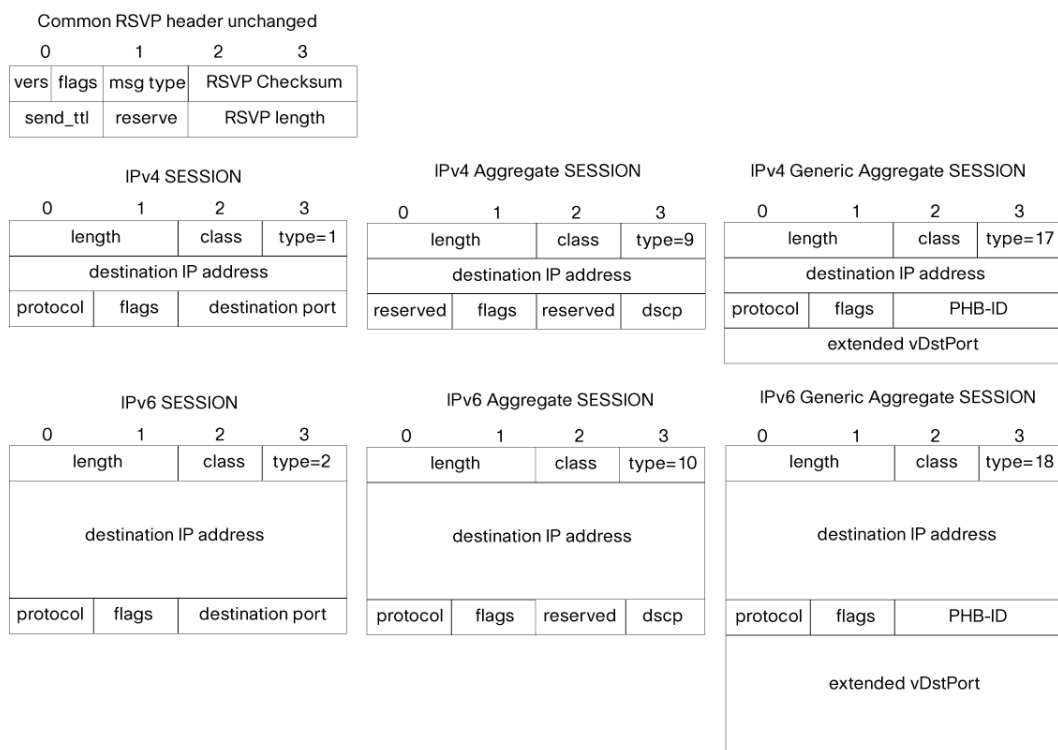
Common RSVP header unchanged

| 0 | | 1 | 2 | 3 |
|---|---|---|---|---|
| vers | flags | msg type | RSVP Checksum | |
| send_ttl | | reserve | RSVP length | |

IPv4 SESSION

| 0 | 1 | 2 | 3 |
|---|---|---|---|
| length | | class | type=1 |
| destination IP address | | | |
| protocol | flags | destination port | |

IPv4 Aggregate SESSION

| 0 | 1 | 2 | 3 |
|---|---|---|---|
| length | | class | type=9 |
| destination IP address | | | |
| reserved | flags | reserved | dscp |

IPv4 Generic Aggregate SESSION

| 0 | 1 | 2 | 3 |
|---|---|---|---|
| length | | class | type=17 |
| destination IP address | | | |
| protocol | flags | PHB-ID | |
| extended vDstPort | | | |

IPv6 SESSION

| 0 | 1 | 2 | 3 |
|---|---|---|---|
| length | | class | type=2 |
| destination IP address | | | |
| protocol | flags | destination port | |

IPv6 Aggregate SESSION

| 0 | 1 | 2 | 3 |
|---|---|---|---|
| length | | class | type=10 |
| destination IP address | | | |
| protocol | flags | reserved | dscp |

IPv6 Generic Aggregate SESSION

| 0 | 1 | 2 | 3 |
|---|---|---|---|
| length | | class | type=18 |
| destination IP address | | | |
| protocol | flags | PHB-ID | |
| extended vDstPort | | | |